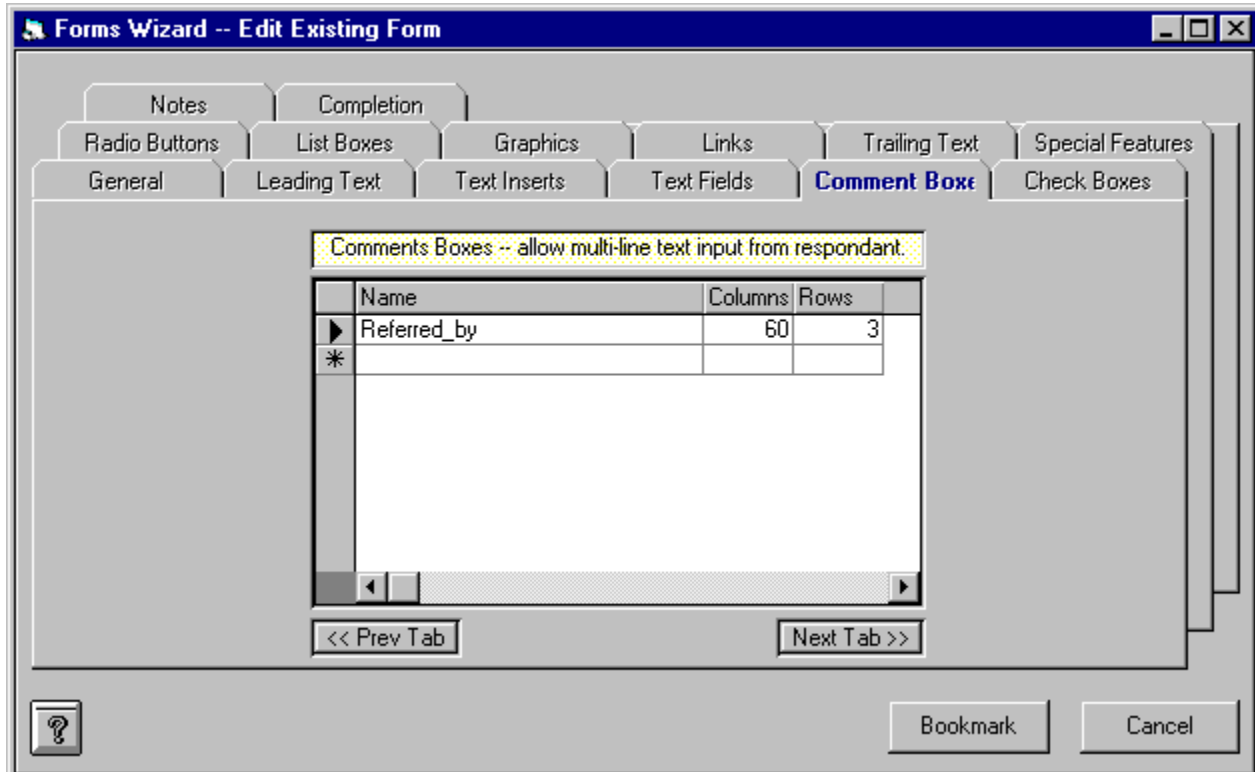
Forms Wizard -- Edit Existing Form

Notes
Completion
Radio Buttons
List Boxes
Graphics
Links
Trailing Text
Special Features
General
Leading Text
Text Inserts
Text Fields
Comment Boxe
Check Boxes

Comments Boxes -- allow multi-line text input from respondant.

| | Name | Columns | Rows |
|---|---|---|---|
| ▶ | Referred_by | 60 | 3 |
| * | | | |

<< Prev Tab
Next Tab >>

?
Bookmark
Cancel